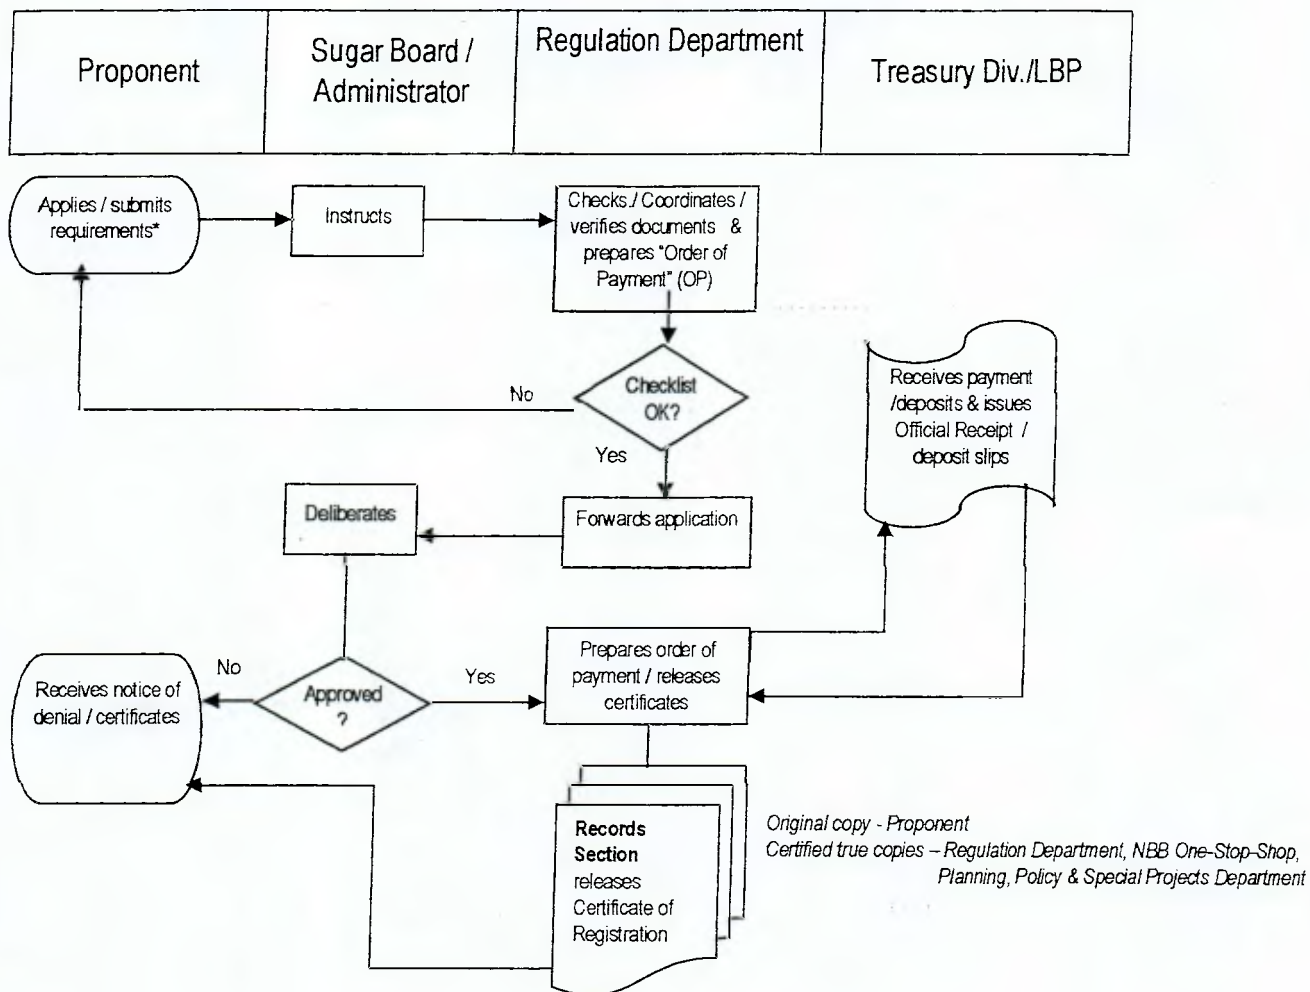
| Proponent | Sugar Board / Administrator | Regulation Department | Treasury Div./LBP |
|---|---|---|---|

Applies / submits requirements*

Instructs

Checks / Coordinates / verifies documents & prepares "Order of Payment" (OP)

Checklist OK?

No

Yes

Receives payment /deposits & issues Official Receipt / deposit slips

Deliberates

Forwards application

No

Yes

Receives notice of denial / certificates

Approved ?

Prepares order of payment / releases certificates

Records Section releases Certificate of Registration

Original copy - Proponent
Certified true copies – Regulation Department, NBB One-Stop-Shop, Planning, Policy & Special Projects Department